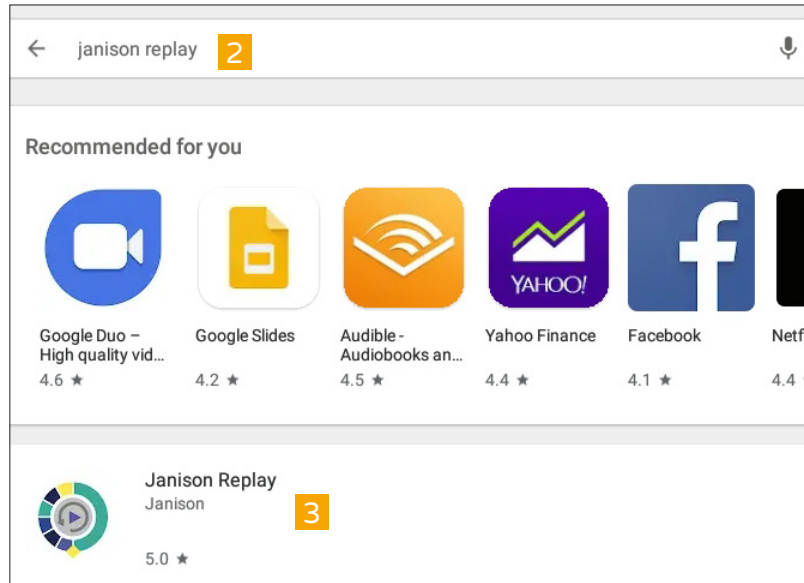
janison replay 2

Recommended for you

YAHOO!

Google Duo – High quality vid…
4.6 ★

Google Slides
4.2 ★

Audible - Audiobooks an…
4.5 ★

Yahoo Finance
4.4 ★

Facebook
4.1 ★

Netf
4.4

Janison Replay
Janison
3
5.0 ★